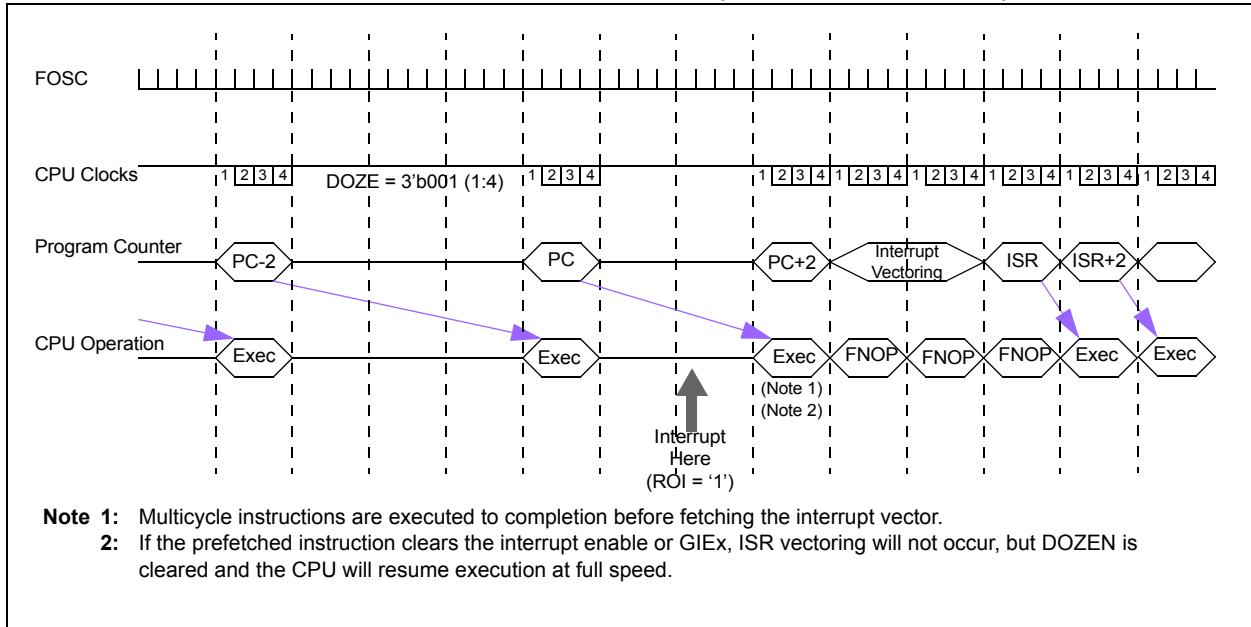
FOSC

CPU Clocks 1 2 3 4 DOZE = 3'b001 (1:4) 1 2 3 4 1 2 3 4 1 2 3 4 1 2 3 4 1 2 3 4 1 2 3 4 1 2 3 4

Program Counter PC-2 PC PC+2 Interrupt Vectoring ISR ISR+2

CPU Operation Exec Exec Exec FNOP FNOP FNOP Exec Exec

(Note 1)
(Note 2)

Interrupt Here (ROI = '1')

Note 1: Multicycle instructions are executed to completion before fetching the interrupt vector.
2: If the prefetched instruction clears the interrupt enable or GIEx, ISR vectoring will not occur, but DOZEN is cleared and the CPU will resume execution at full speed.